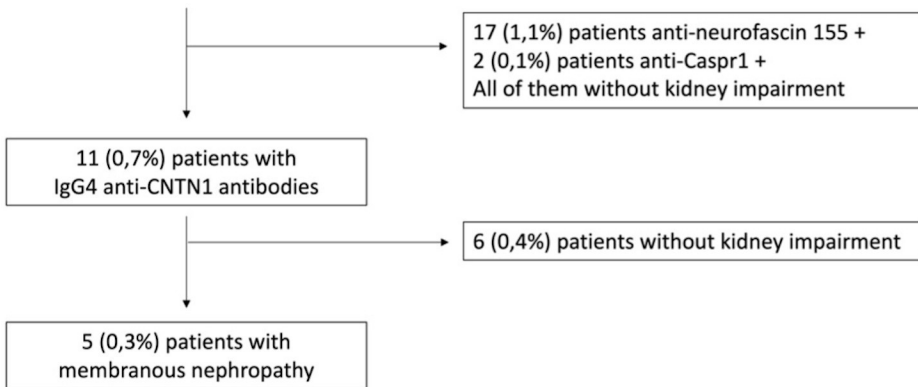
17 (1,1%) patients anti-neurofascin 155 +
2 (0,1%) patients anti-Caspr1 +
All of them without kidney impairment

11 (0,7%) patients with IgG4 anti-CNTN1 antibodies

6 (0,4%) patients without kidney impairment

5 (0,3%) patients with membranous nephropathy